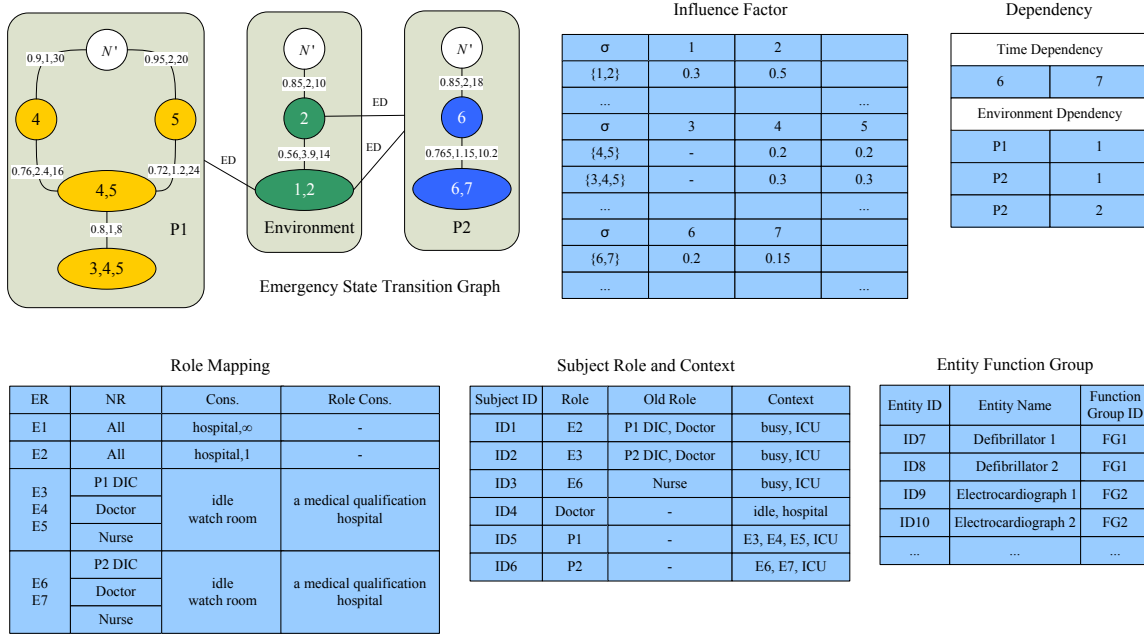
$N'$

0.9,1,30

0.95,2,20

4

5

0.76,2.4,16

0.72,1.2,24

4,5

0.8,1,8

P1

3,4,5

ED

$N'$

0.85,2,10

2

0.56,3.9,14

1,2

Environment

ED

ED

$N'$

0.85,2,18

6

0.765,1.15,10.2

6,7

P2

Emergency State Transition Graph

Influence Factor

| σ | 1 | 2 | |
|---|---|---|---|
| {1,2} | 0.3 | 0.5 | |
| ... | | | ... |
| σ | 3 | 4 | 5 |
| {4,5} | - | 0.2 | 0.2 |
| {3,4,5} | - | 0.3 | 0.3 |
| ... | | | ... |
| σ | 6 | 7 | |
| {6,7} | 0.2 | 0.15 | |
| ... | | | ... |

Dependency

| Time Dependency | |
|---|---|
| 6 | 7 |
| Environment Dpendency | |
| P1 | 1 |
| P2 | 1 |
| P2 | 2 |

Role Mapping

| ER | NR | Cons. | Role Cons. |
|---|---|---|---|
| E1 | All | hospital,∞ | - |
| E2 | All | hospital,1 | - |
| E3 E4 E5 | P1 DIC | idle watch room | a medical qualification hospital |
| | Doctor | | |
| | Nurse | | |
| E6 E7 | P2 DIC | idle watch room | a medical qualification hospital |
| | Doctor | | |
| | Nurse | | |

Subject Role and Context

| Subject ID | Role | Old Role | Context |
|---|---|---|---|
| ID1 | E2 | P1 DIC, Doctor | busy, ICU |
| ID2 | E3 | P2 DIC, Doctor | busy, ICU |
| ID3 | E6 | Nurse | busy, ICU |
| ID4 | Doctor | - | idle, hospital |
| ID5 | P1 | - | E3, E4, E5, ICU |
| ID6 | P2 | - | E6, E7, ICU |

Entity Function Group

| Entity ID | Entity Name | Function Group ID |
|---|---|---|
| ID7 | Defibrillator 1 | FG1 |
| ID8 | Defibrillator 2 | FG1 |
| ID9 | Electrocardiograph 1 | FG2 |
| ID10 | Electrocardiograph 2 | FG2 |
| ... | ... | ... |